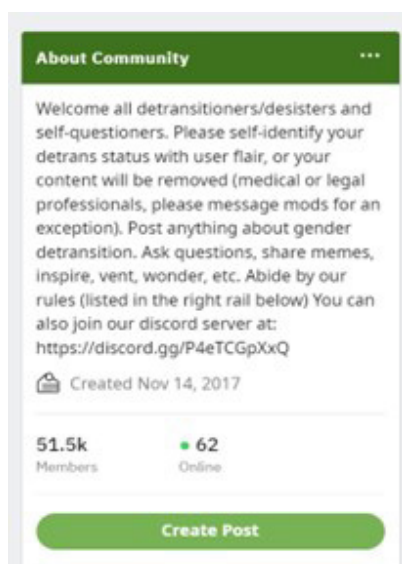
About Community

Welcome all detransitioners/desisters and self-questioners. Please self-identify your detrans status with user flair, or your content will be removed (medical or legal professionals, please message mods for an exception). Post anything about gender detransition. Ask questions, share memes, inspire, vent, wonder, etc. Abide by our rules (listed in the right rail below) You can also join our discord server at: https://discord.gg/P4eTCGpXxQ

Created Nov 14, 2017

51.5k
Members

62
Online

Create Post